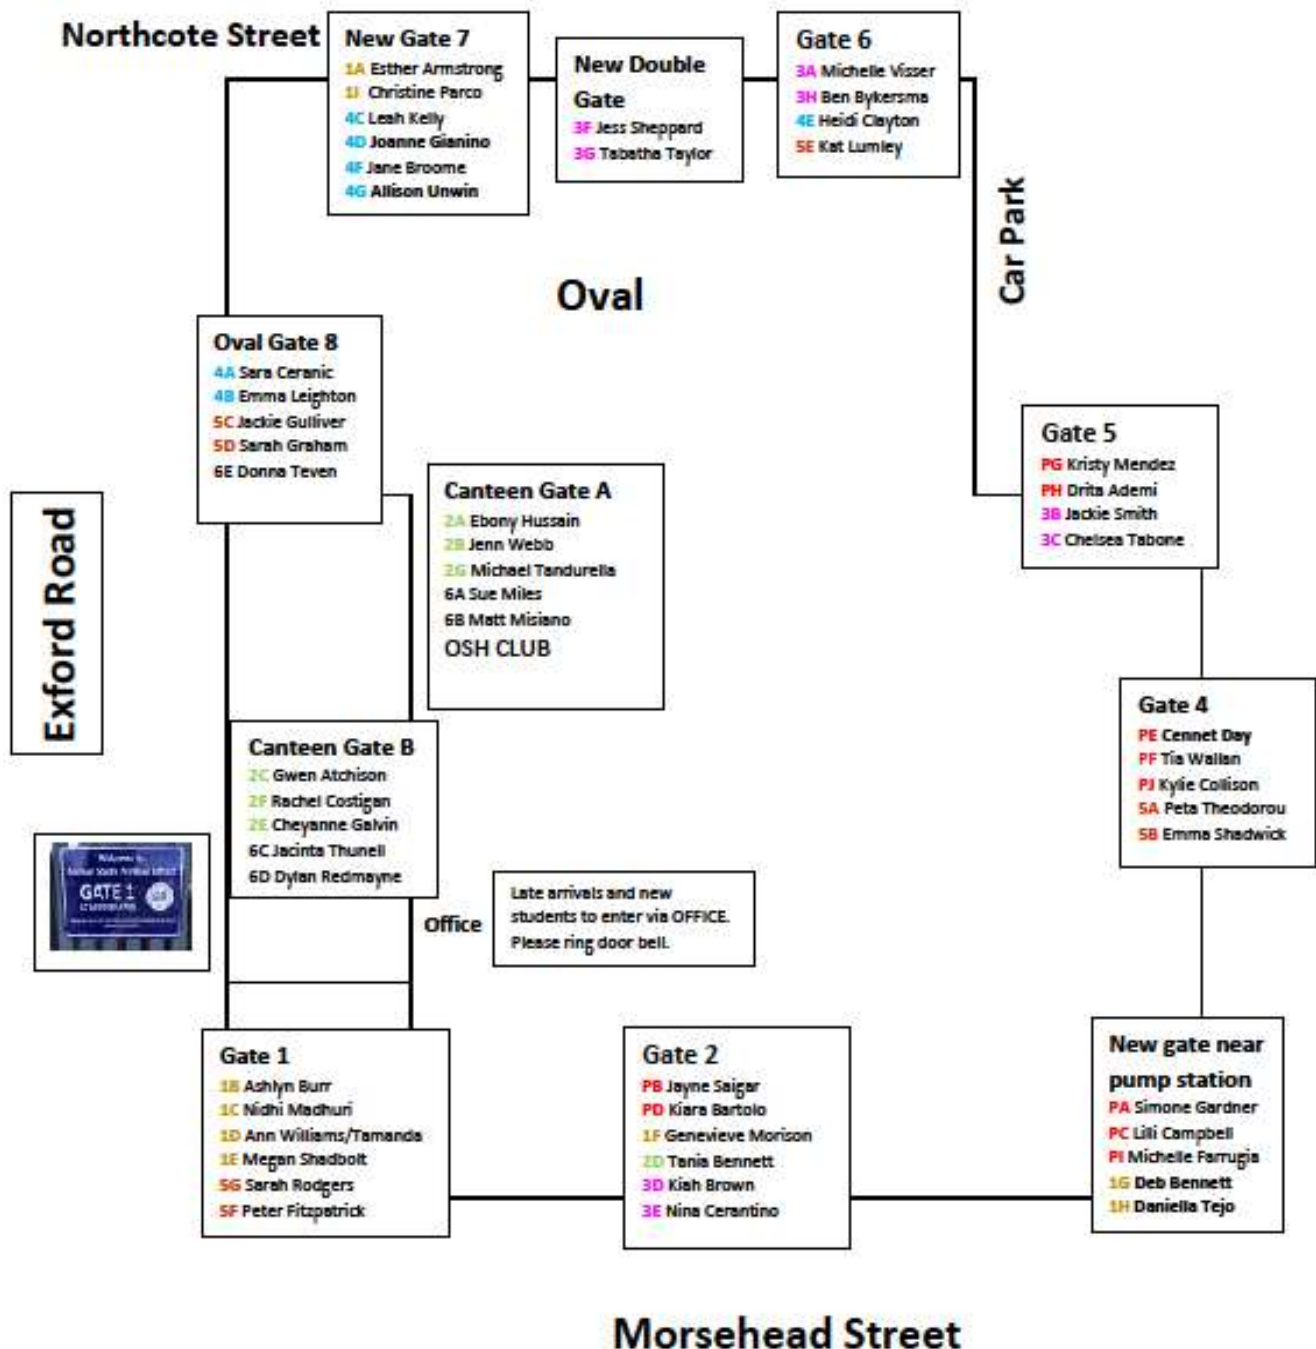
Northcote Street

New Gate 7
1A Esther Armstrong
1I Christine Parco
4C Leah Kelly
4D Joanne Gianino
4F Jane Broome
4G Allison Unwin

New Double Gate
3F Jess Sheppard
3G Tabatha Taylor

Gate 6
3A Michelle Visser
3H Ben Bykersma
4E Heidi Clayton
5E Kat Lumley

Car Park

Oval

Oval Gate 8
4A Sara Ceranic
4B Emma Leighton
5C Jackie Gulliver
5D Sarah Graham
6E Donna Teven

Canteen Gate A
2A Ebony Hussain
2B Jenn Webb
2G Michael Tandurella
6A Sue Miles
6B Matt Misiano
OSH CLUB

Gate 5
PG Kristy Mendez
PH Drita Ademi
3B Jackie Smith
3C Chelsea Tabone

Exford Road

Canteen Gate B
2C Gwen Atchison
2F Rachel Costigan
2E Cheyanne Galvin
6C Jacinta Thunell
6D Dylan Redmayne

Gate 4
PE Cennet Day
PF Tia Wallan
PJ Kylie Collison
5A Peta Theodorou
5B Emma Shadwick

GATE 1

Office

Late arrivals and new students to enter via OFFICE. Please ring door bell.

Gate 1
1B Ashlyn Burr
1C Nidhi Madhuri
1D Ann Williams/Tamanda
1E Megan Shadbolt
5G Sarah Rodgers
5F Peter Fitzpatrick

Gate 2
PB Jayne Saigar
PD Kiara Bartolo
1F Genevieve Morison
2D Tania Bennett
3D Kiah Brown
3E Nina Cerantino

New gate near pump station
PA Simone Gardner
PC Lili Campbell
PI Michelle Farrugia
1G Deb Bennett
1H Daniella Tejo

Morsehead Street